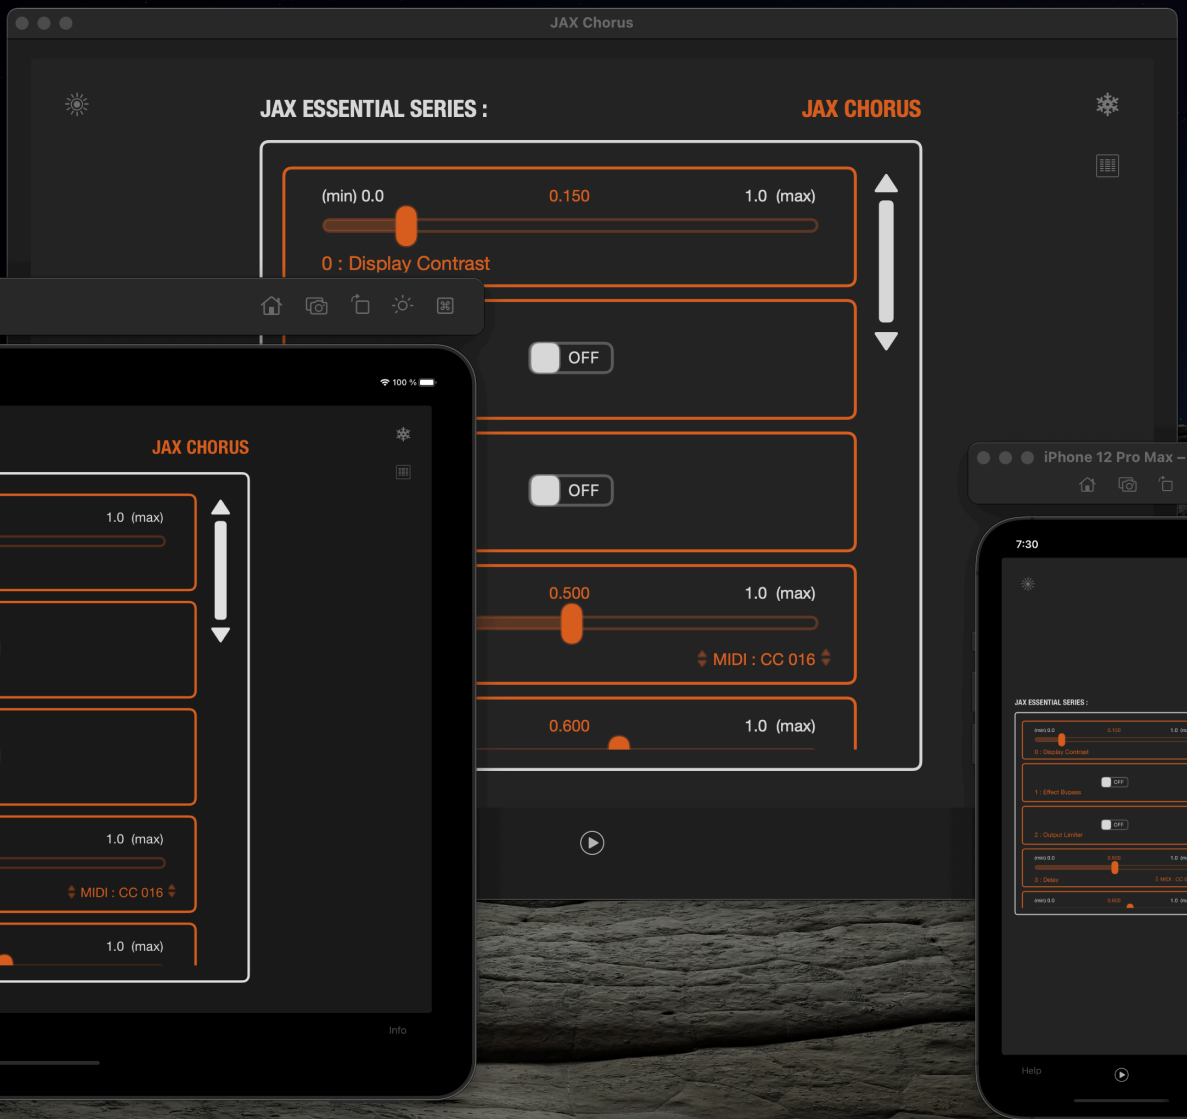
JAX Chorus

JAX ESSENTIAL SERIES :

JAX CHORUS

(min) 0.0

0.150

1.0 (max)

0 : Display Contrast

OFF

OFF

0.500

1.0 (max)

MIDI : CC 016

0.600

1.0 (max)

100 %

JAX CHORUS

1.0 (max)

1.0 (max)

MIDI : CC 016

1.0 (max)

Info

iPhone 12 Pro Max –

7:30

JAX ESSENTIAL SERIES :

(min) 0.0

0.150

1.0

0 : Display Contrast

OFF

1 : Effect Bypass

OFF

2 : Output Limiter

(min) 0.0

0.500

1.0

3 : Delay

MIDI : CC

(min) 0.0

0.600

1.0

Help